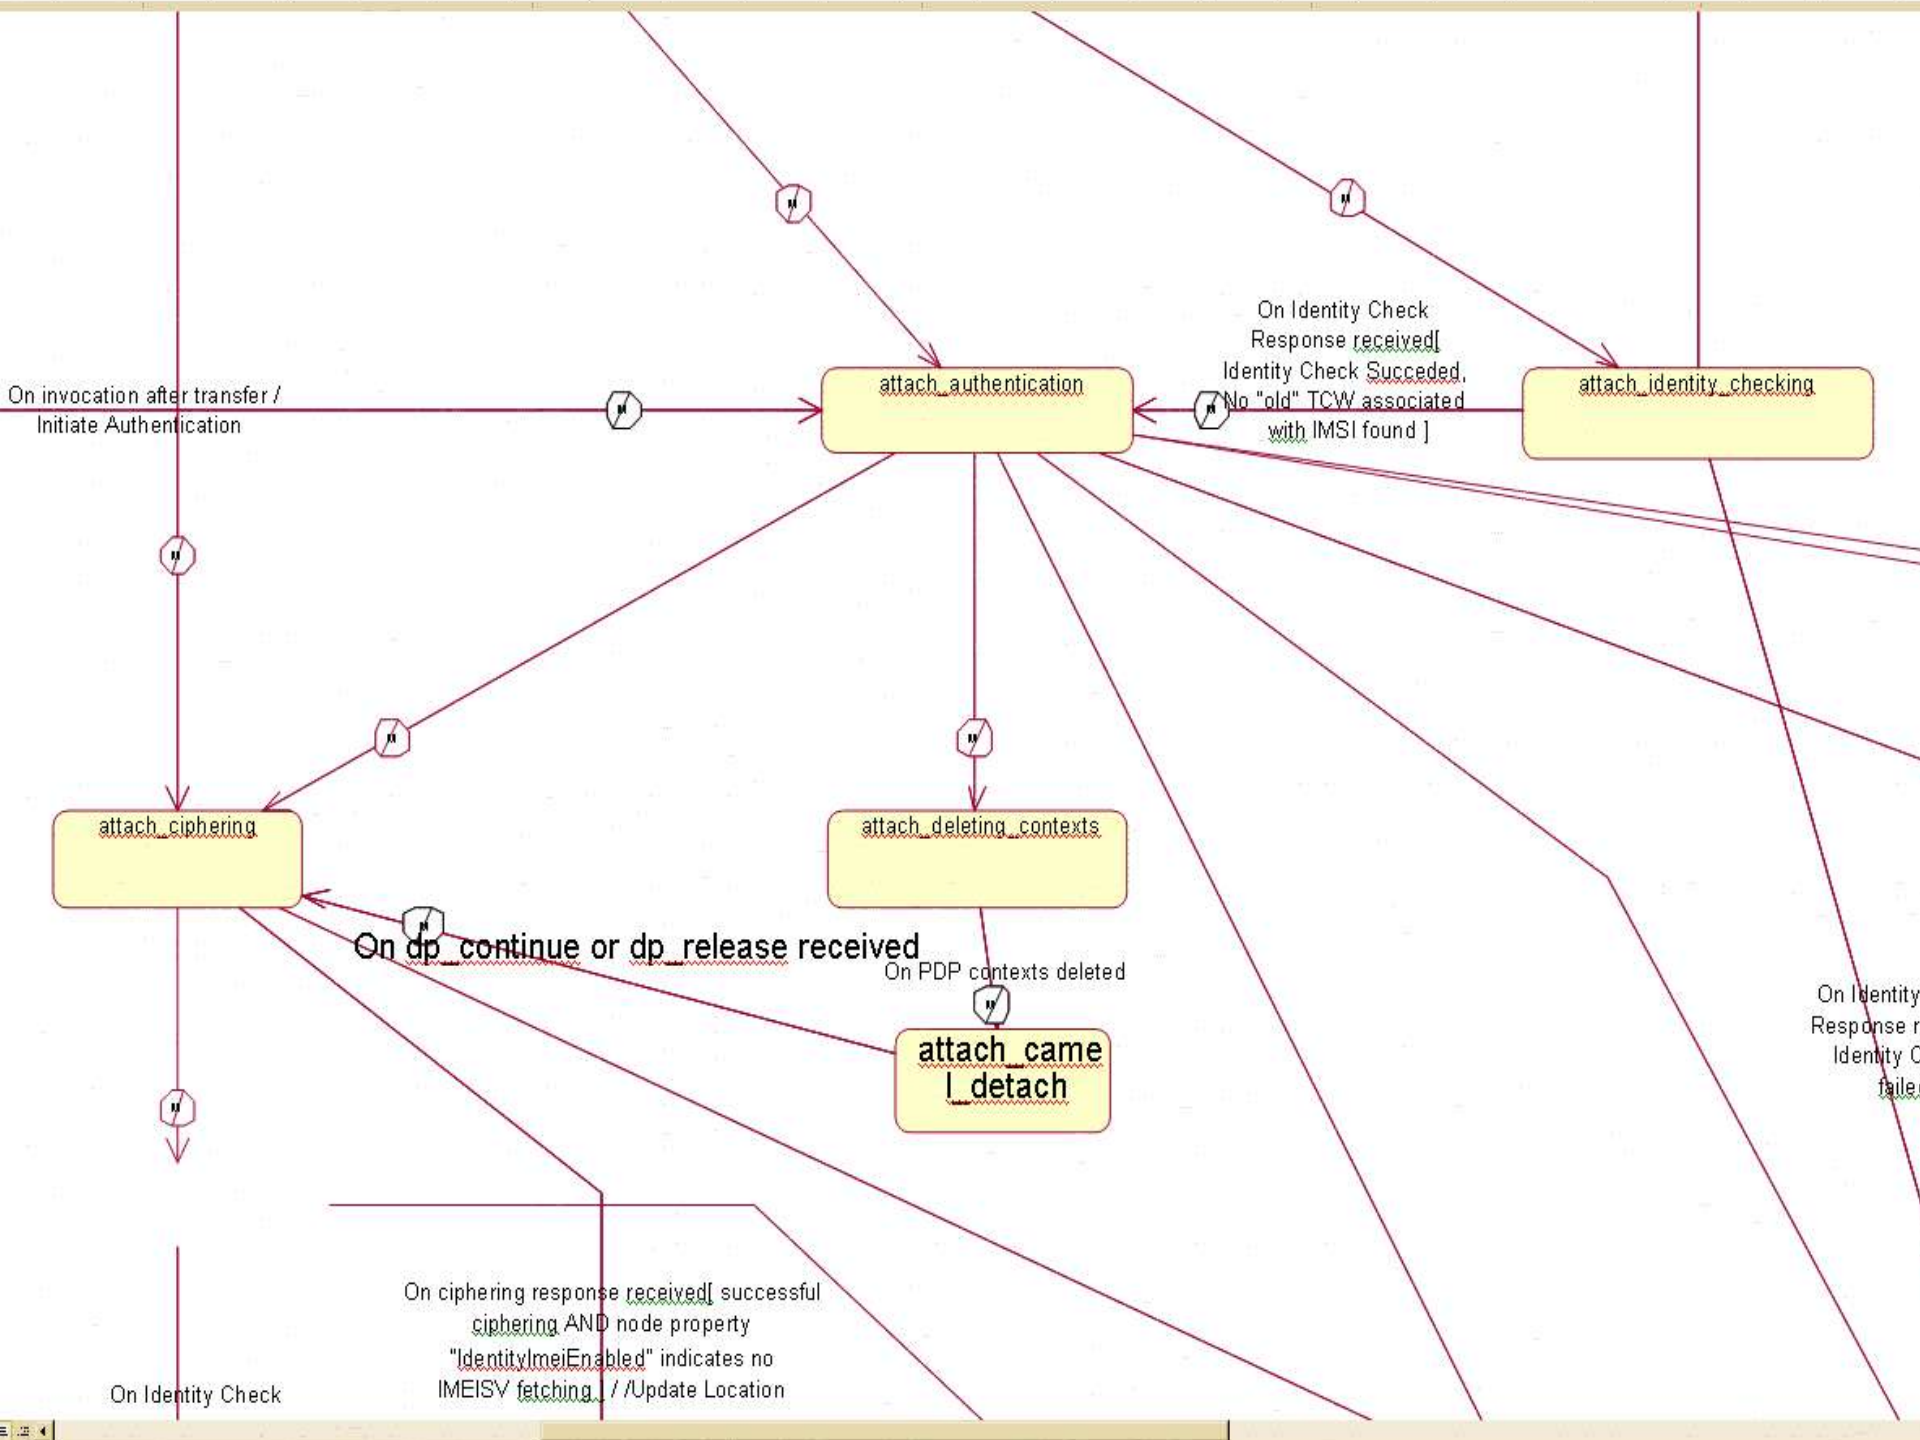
On Identity Check Response received[ Identity Check Succeded, No "old" TCW associated with IMSI found ]

On invocation after transfer / Initiate Authentication

attach_authentication

attach_identity_checking

attach_ciphering

attach_deleting_contexts

On dp_continue or dp_release received

On PDP contexts deleted

attach_camel_detach

On Identity Response r Identity C failed

On ciphering response received[ successful ciphering AND node property "IdentityImeiEnabled" indicates no IMEISV fetching ] / /Update Location

On Identity Check